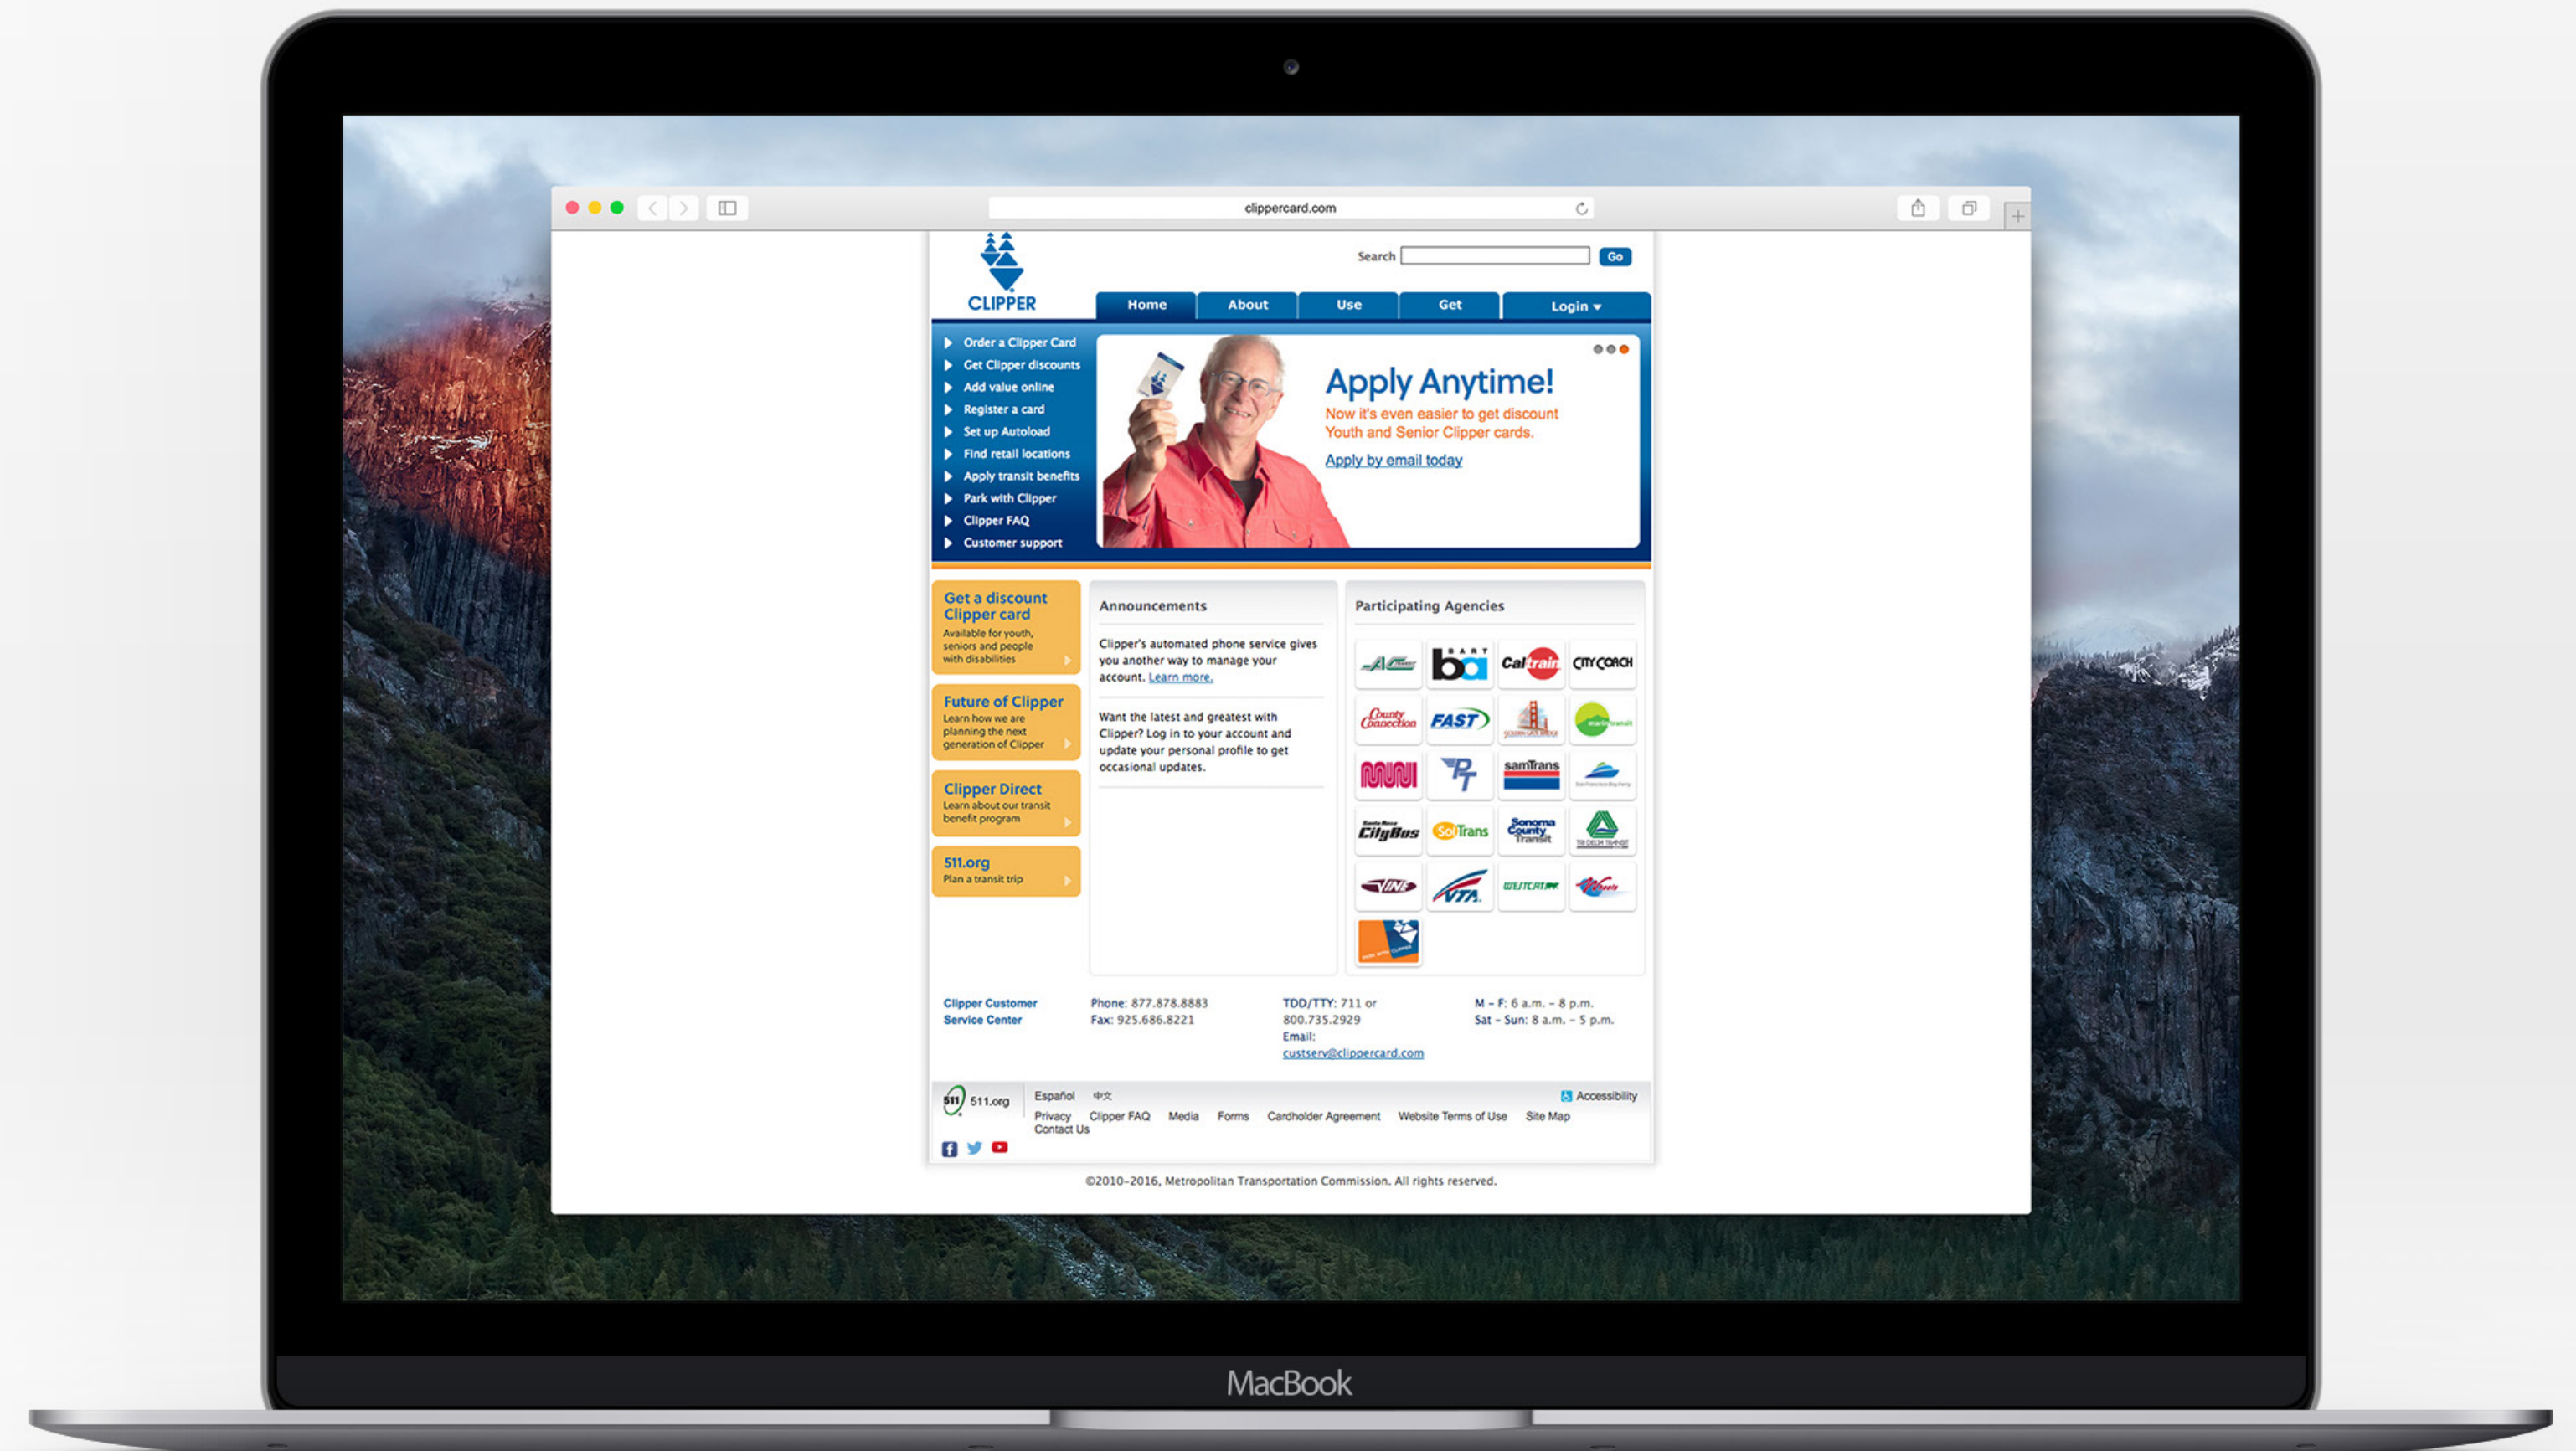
clippercard.com

CLIPPER

Search Go

Home About Use Get Login

Order a Clipper Card
Get Clipper discounts
Add value online
Register a card
Set up Autoload
Find retail locations
Apply transit benefits
Park with Clipper
Clipper FAQ
Customer support

Apply Anytime!
Now it's even easier to get discount Youth and Senior Clipper cards.
Apply by email today

Get a discount Clipper card
Available for youth, seniors and people with disabilities

Future of Clipper
Learn how we are planning the next generation of Clipper

Clipper Direct
Learn about our transit benefit program

511.org
Plan a transit trip

Announcements

Clipper's automated phone service gives you another way to manage your account. Learn more.

Want the latest and greatest with Clipper? Log in to your account and update your personal profile to get occasional updates.

Participating Agencies

BART Caltrain CITY COACH County Connection FAST samTrans CityBus SolTrans Sonoma County Transit VINE VTA WESTCAT

Clipper Customer Service Center

Phone: 877.878.8883
Fax: 925.686.8221

TDD/TTY: 711 or 800.735.2929
Email: custserv@clippercard.com

M – F: 6 a.m. – 8 p.m.
Sat – Sun: 8 a.m. – 5 p.m.

511.org Español 中文 Accessibility
Privacy Clipper FAQ Media Forms Cardholder Agreement Website Terms of Use Site Map Contact Us

©2010–2016, Metropolitan Transportation Commission. All rights reserved.

MacBook